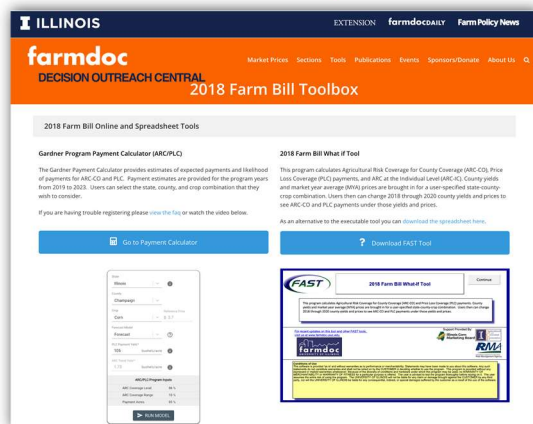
I ILLINOIS

EXTENSION farmdocDAILY Farm Policy News

farmdoc
DECISION OUTREACH CENTRAL

Market Prices Sections Tools Publications Events Sponsors/Donate About Us

2018 Farm Bill Toolbox

2018 Farm Bill Online and Spreadsheet Tools

Gardner Program Payment Calculator (ARC/PLC)

The Gardner Payment Calculator provides estimates of expected payments and likelihood of payments for ARC-CO and PLC. Payment estimates are provided for the program years from 2019 to 2023. Users can select the state, county, and crop combination that they wish to consider.

If you are having trouble registering please view the faq or watch the video below.

Go to Payment Calculator

State
Illinois
County
Champaign
Crop
Corn
Forecast
PLC Payment Yield
ARC/PLC Program Inputs
ARC Coverage Level
ARC Coverage Range
Payment Acres
RUN MODEL

2018 Farm Bill What if Tool

This program calculates Agricultural Risk Coverage for County Coverage (ARC-CO), Price Loss Coverage (PLC) payments, and ARC at the Individual Level (ARC-IC). County yields and market year average (MYA) prices are brought in for a user-specified state-county-crop combination. Users then can change 2018 through 2020 county yields and prices to see ARC-CO and PLC payments under those yields and prices.

As an alternative to the executable tool you can download the spreadsheet here.

Download FAST Tool

FAST
2018 Farm Bill What-If Tool
Continue
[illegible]
farmdoc
Illinois Corn Marketing Board
RMA
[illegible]